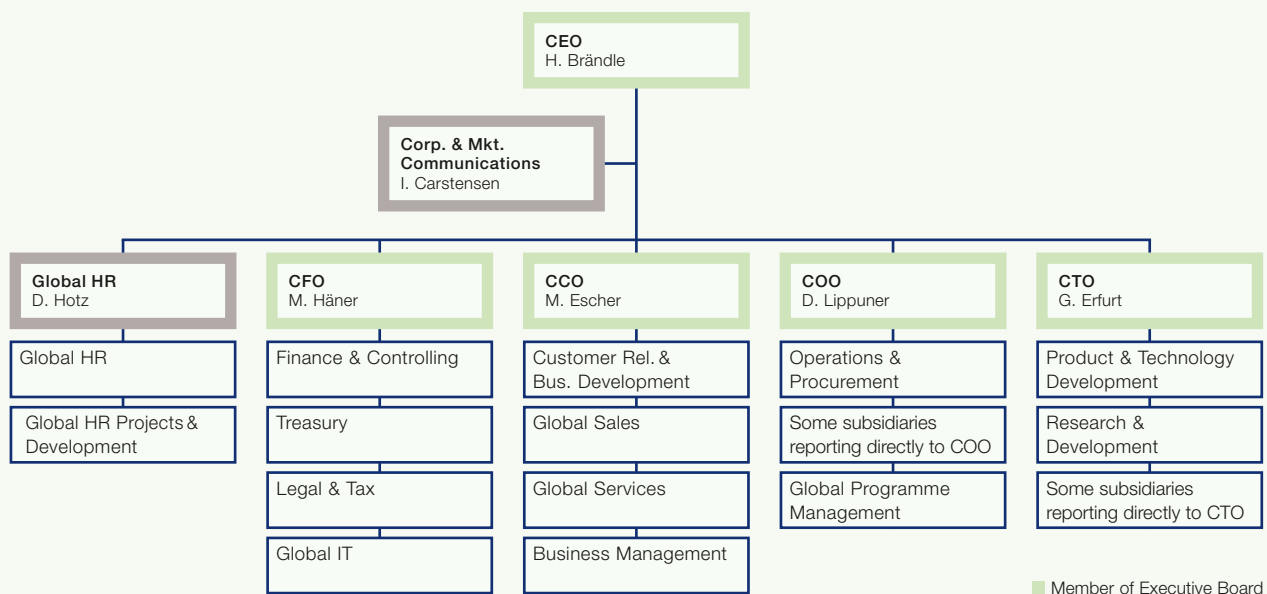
CEO
H. Brändle

Corp. & Mkt. Communications
I. Carstensen

Global HR
D. Hotz

Global HR

Global HR Projects & Development

CFO
M. Häner

Finance & Controlling

Treasury

Legal & Tax

Global IT

CCO
M. Escher

Customer Rel. & Bus. Development

Global Sales

Global Services

Business Management

COO
D. Lippuner

Operations & Procurement

Some subsidiaries reporting directly to COO

Global Programme Management

CTO
G. Erfurt

Product & Technology Development

Research & Development

Some subsidiaries reporting directly to CTO

Member of Executive Board